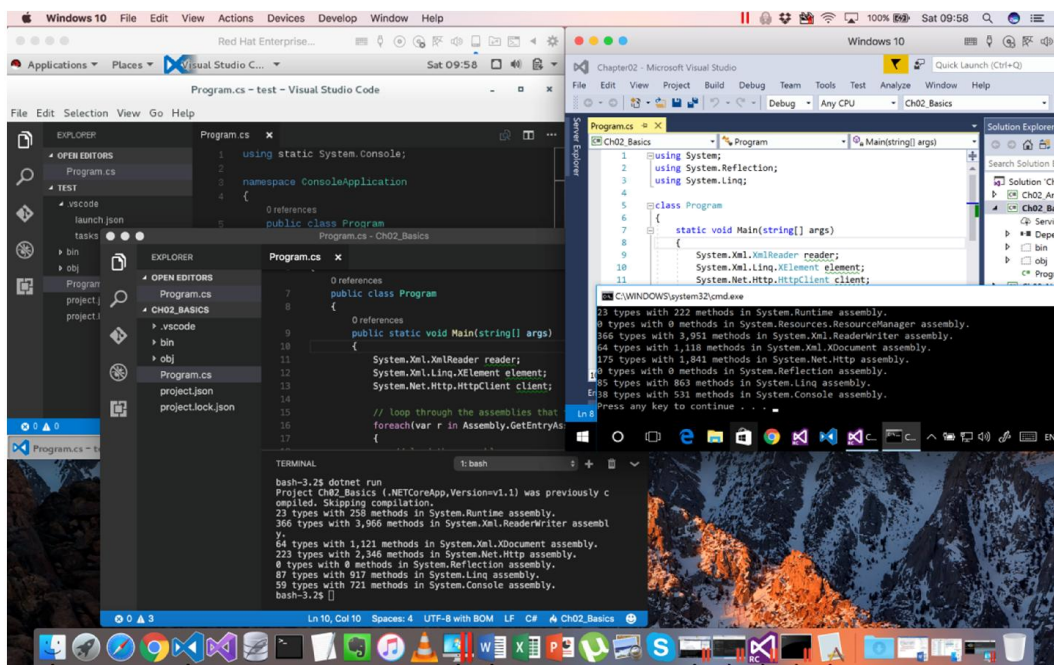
Windows 10 File Edit View Actions Devices Develop Window Help
100% Sat 09:58

Red Hat Enterprise...
Applications ▾ Places ▾ Visual Studio C... ▾ Sat 09:58

Program.cs - test - Visual Studio Code
File Edit Selection View Go Help
EXPLORER
OPEN EDITORS
Program.cs
TEST
.vscode
launch.json
tasks
bin
obj
Program
project.j
project.l

Program.cs ×
1 using static System.Console;
2
3 namespace ConsoleApplication
4 {
0 references
5 public class Program

Program.cs - Ch02_Basics
EXPLORER
OPEN EDITORS
Program.cs
CH02_BASICS
.vscode
bin
obj
Program.cs
project.json
project.lock.json

Program.cs ×
0 references
7 public class Program
8 {
0 references
9 public static void Main(string[] args)
10 {
11 System.Xml.XmlReader reader;
12 System.Xml.Linq.XElement element;
13 System.Net.Http.HttpClient client;
14
15 // loop through the assemblies that
16 foreach(var r in Assembly.GetEntryAs
17 {

TERMINAL 1: bash
bash-3.2$ dotnet run
Project Ch02_Basics (.NETCoreApp,Version=v1.1) was previously compiled. Skipping compilation.
23 types with 258 methods in System.Runtime assembly.
366 types with 3,966 methods in System.Xml.ReaderWriter assembly.
64 types with 1,121 methods in System.Xml.XDocument assembly.
223 types with 2,346 methods in System.Net.Http assembly.
0 types with 0 methods in System.Reflection assembly.
87 types with 917 methods in System.Linq assembly.
59 types with 721 methods in System.Console assembly.
bash-3.2$

⊗ 0 ⚠ 3 Ln 10, Col 10 Spaces: 4 UTF-8 with BOM LF C# Ch02_Basics
⊗ 0 ⚠ 0
Program.cs - t

Windows 10
Chapter02 - Microsoft Visual Studio Quick Launch (Ctrl+Q)
File Edit View Project Build Debug Team Tools Test Analyze Window Help
Debug Any CPU Ch02_Basics
Program.cs ×
Ch02_Basics Program Main(string[] args)
1 using System;
2 using System.Reflection;
3 using System.Linq;
4
5 class Program
6 {
7 static void Main(string[] args)
8 {
9 System.Xml.XmlReader reader;
10 System.Xml.Linq.XElement element;
11 System.Net.Http.HttpClient client;
Server Explorer
Solution Explorer
Search Solution
Solution 'Ch
Ch02_Ar
Ch02_Ba
Servi
Depe
bin
obj
Prog

C:\WINDOWS\system32\cmd.exe
23 types with 222 methods in System.Runtime assembly.
0 types with 0 methods in System.Resources.ResourceManager assembly.
366 types with 3,951 methods in System.Xml.ReaderWriter assembly.
64 types with 1,118 methods in System.Xml.XDocument assembly.
175 types with 1,841 methods in System.Net.Http assembly.
0 types with 0 methods in System.Reflection assembly.
85 types with 863 methods in System.Linq assembly.
38 types with 531 methods in System.Console assembly.
Press any key to continue . . .
Ln 8